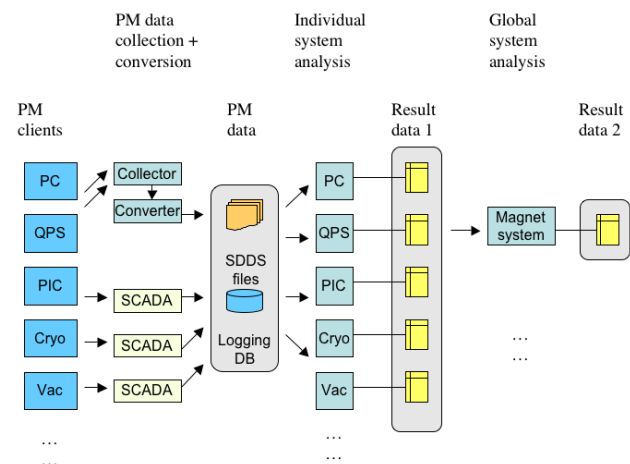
PM data collection + conversion

Individual system analysis

Global system analysis

PM clients

PM data

Result data 1

Result data 2

PC

QPS

PIC

Cryo

Vac

…

…

Collector

Converter

SCADA

SCADA

SCADA

SDDS files

Logging DB

PC

QPS

PIC

Cryo

Vac

…

…

Magnet system

…

…